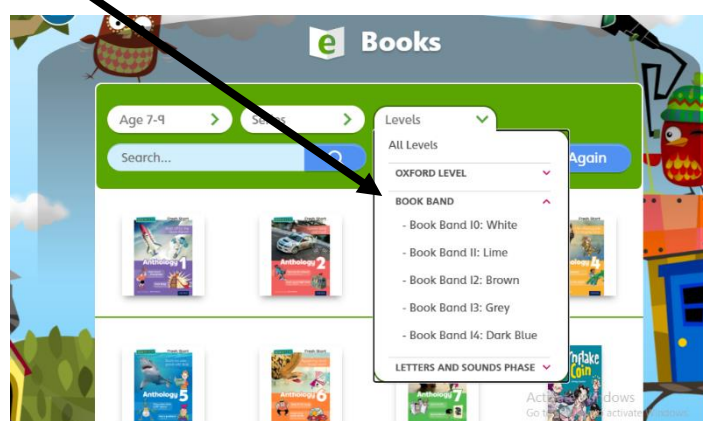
e Books

Age 7-9

Se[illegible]

Levels

Search...

Again

All Levels

OXFORD LEVEL

BOOK BAND

- Book Band 10: White

- Book Band 11: Lime

- Book Band 12: Brown

- Book Band 13: Grey

- Book Band 14: Dark Blue

LETTERS AND SOUNDS PHASE

Anthology 1

Anthology 2

Anthology 4

Anthology 5

Anthology 6

Anthology 7

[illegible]take Coin

Activate Windows
Go to Settings to activate Windows.